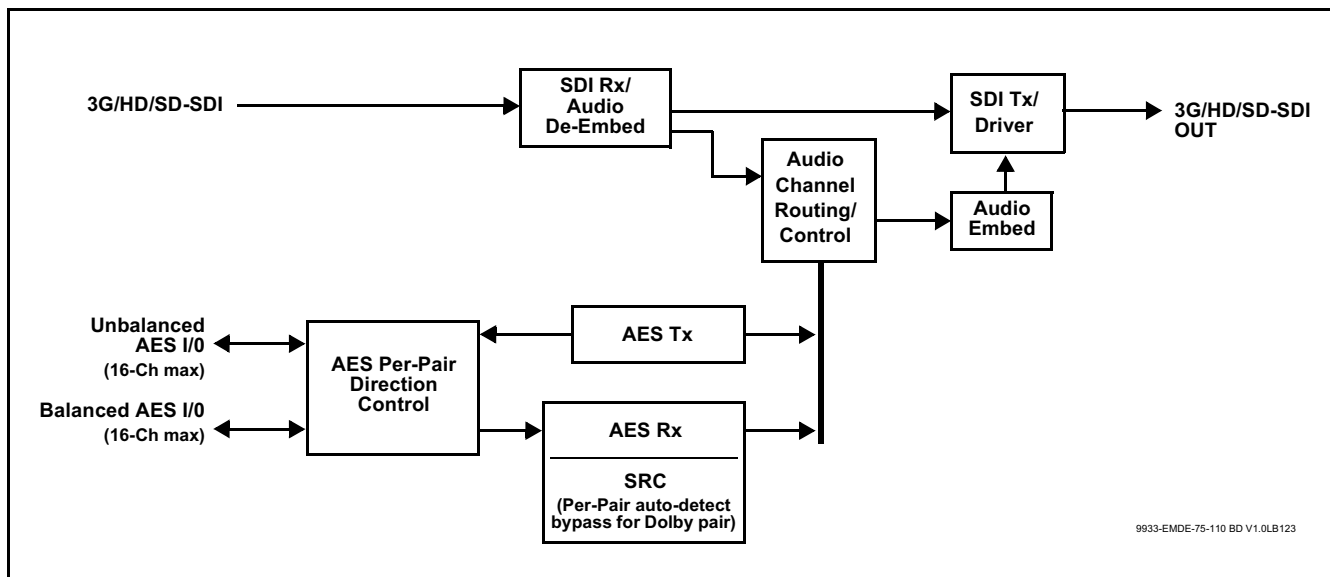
3G/HD/SD-SDI

SDI Rx/ Audio De-Embed

SDI Tx/ Driver

3G/HD/SD-SDI OUT

Audio Channel Routing/ Control

Audio Embed

Unbalanced AES I/0 (16-Ch max)

AES Per-Pair Direction Control

AES Tx

Balanced AES I/0 (16-Ch max)

AES Rx

SRC (Per-Pair auto-detect bypass for Dolby pair)

9933-EMDE-75-110 BD V1.0LB123